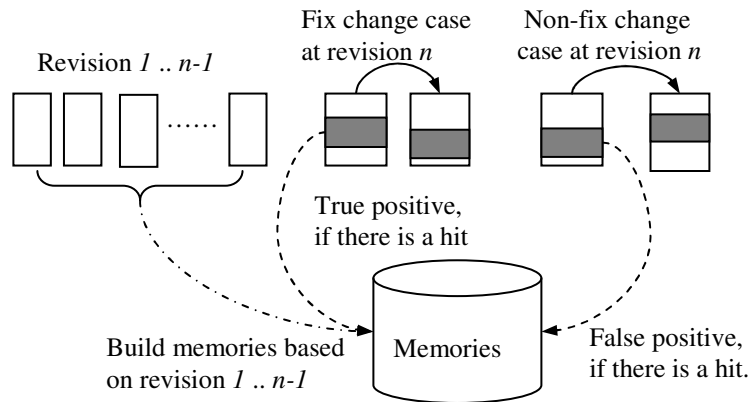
Revision *1 .. n-1*

......

Fix change case at revision *n*

Non-fix change case at revision *n*

True positive, if there is a hit

Memories

Build memories based on revision *1 .. n-1*

False positive, if there is a hit.